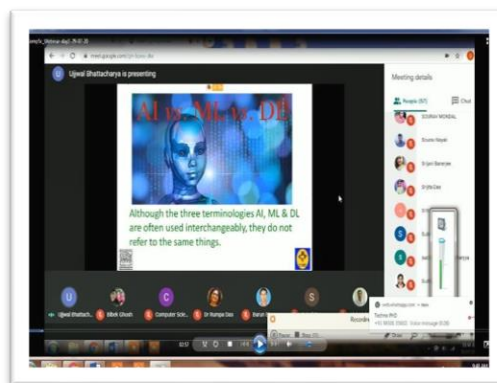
Ujjwal Bhattacharya is presenting

AI vs. ML vs. DL

Although the three terminologies AI, ML & DL are often used interchangeably, they do not refer to the same things.

Meeting details

People (57)

Chat

SOURAV MONDAL

Sourav Nayak

Dr Jyoti Banerjee

Dr Jit Das

Ujjwal Bhattach...

Bibek Ghosh

Computer Scie...

Dr Rumpa Das

Barun

Recording

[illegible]